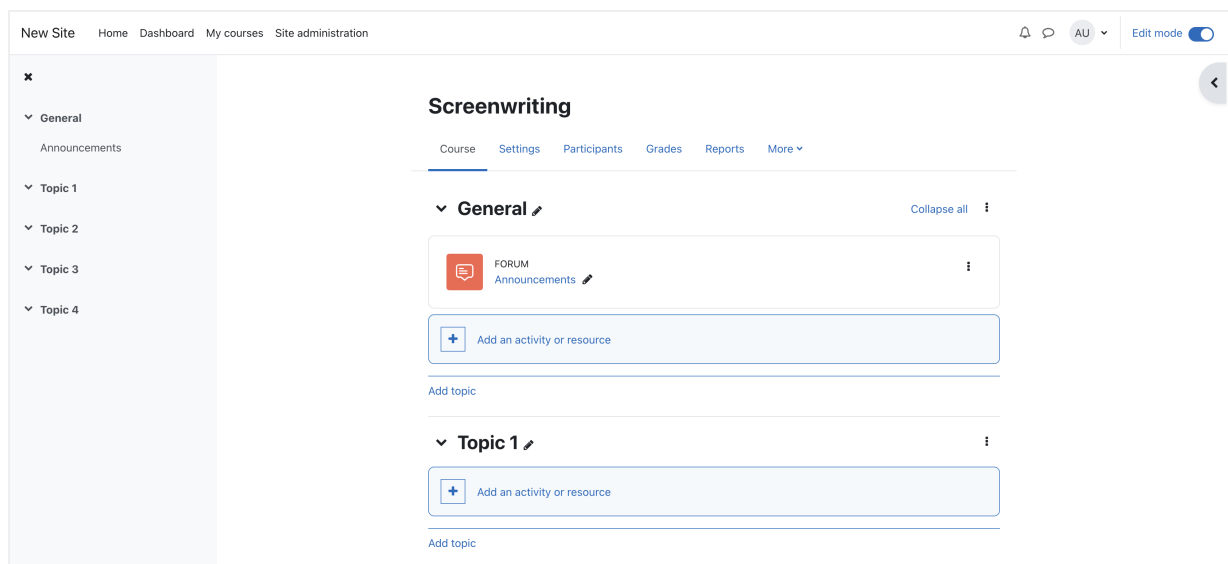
New Site Home Dashboard My courses Site administration

AU Edit mode

General

Announcements

Topic 1

Topic 2

Topic 3

Topic 4

Screenwriting

Course Settings Participants Grades Reports More

General

Collapse all

FORUM

Announcements

Add an activity or resource

Add topic

Topic 1

Add an activity or resource

Add topic